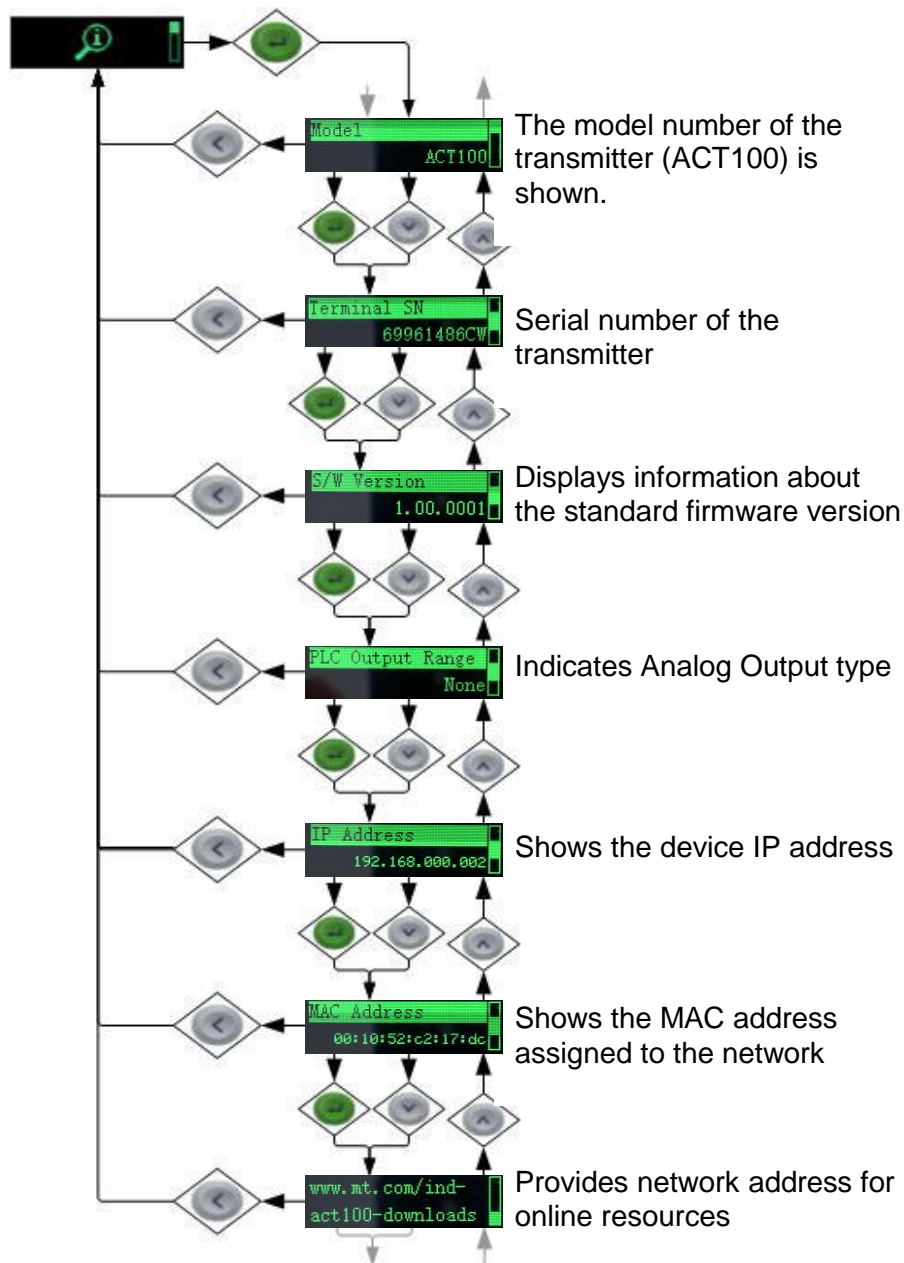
Model
ACT100
The model number of the transmitter (ACT100) is shown.

Terminal SN
69961486CW
Serial number of the transmitter

S/W Version
1.00.0001
Displays information about the standard firmware version

PLC Output Range
None
Indicates Analog Output type

IP Address
192.168.000.002
Shows the device IP address

MAC Address
00:10:52:c2:17:dc
Shows the MAC address assigned to the network

www.mt.com/ind-act100-downloads
Provides network address for online resources